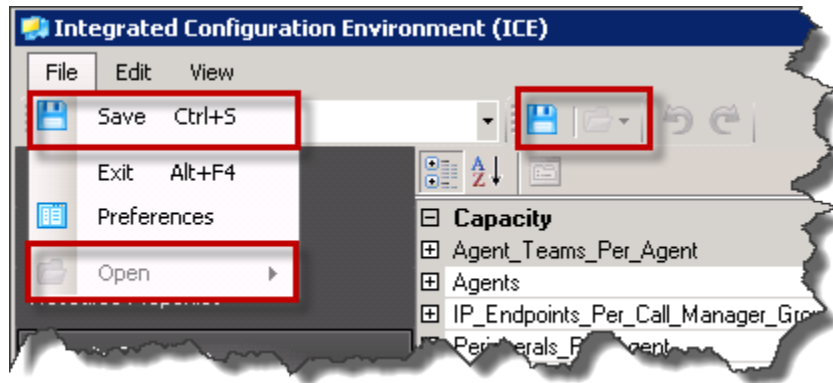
Integrated Configuration Environment (ICE)

File Edit View

Save Ctrl+S

Exit Alt+F4

Preferences

Open

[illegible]

A Z

Capacity

Agent_Teams_Per_Agent

Agents

IP_Endpoints_Per_Call_Manager_Gro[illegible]

Peri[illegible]rals_P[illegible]gent